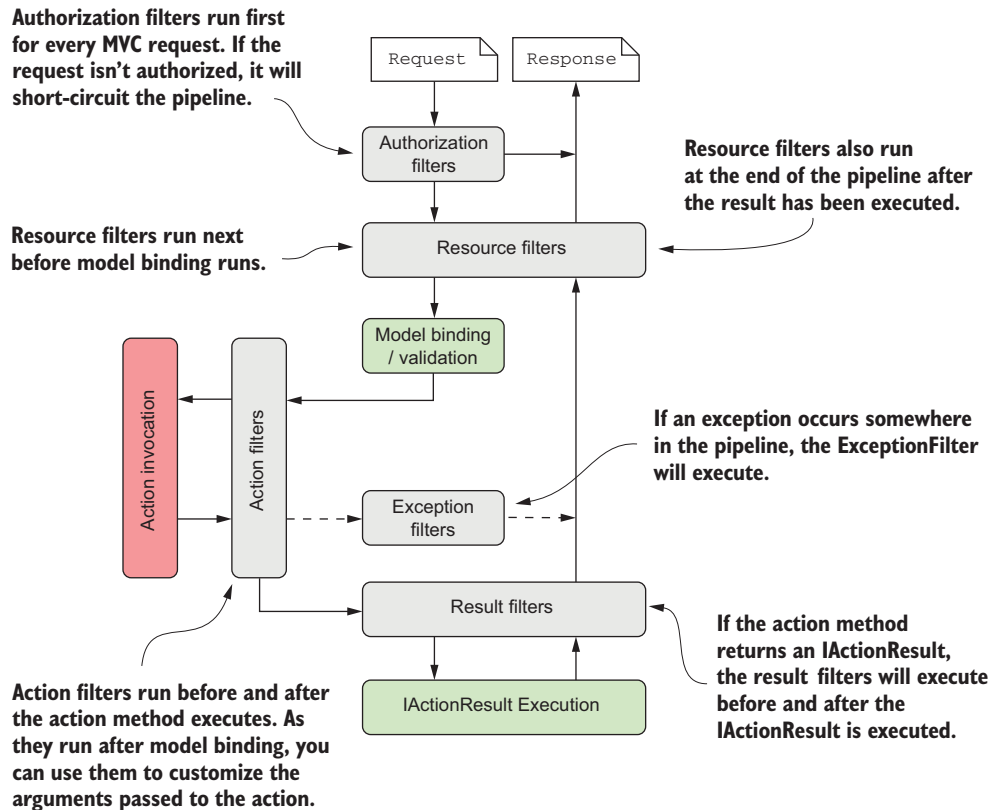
Authorization filters run first for every MVC request. If the request isn't authorized, it will short-circuit the pipeline.

Request

Response

Authorization filters

Resource filters also run at the end of the pipeline after the result has been executed.

Resource filters run next before model binding runs.

Resource filters

Model binding / validation

Action invocation

Action filters

If an exception occurs somewhere in the pipeline, the ExceptionFilter will execute.

Exception filters

Result filters

If the action method returns an IActionResult, the result filters will execute before and after the IActionResult is executed.

IActionResult Execution

Action filters run before and after the action method executes. As they run after model binding, you can use them to customize the arguments passed to the action.